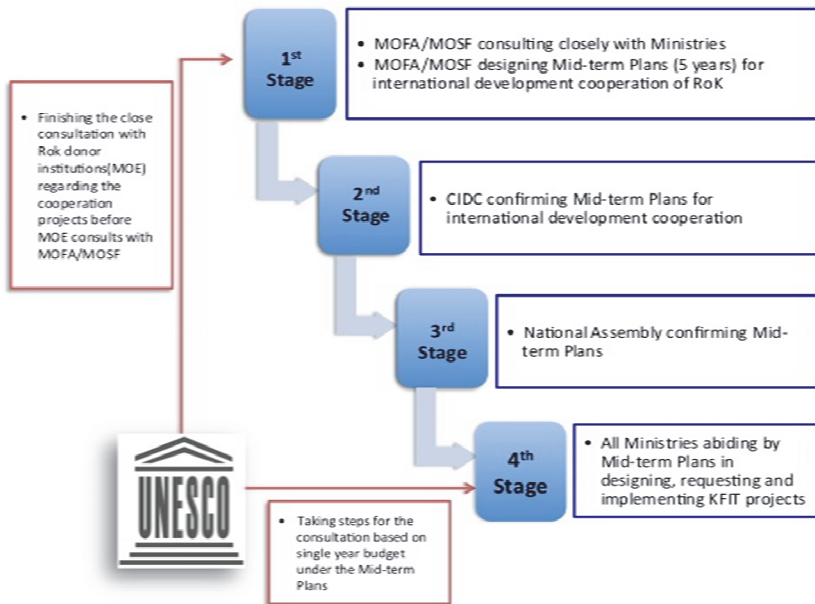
- Finishing the close consultation with Rok donor institutions(MOE) regarding the cooperation projects before MOE consults with MOFA/MOSF

1st Stage

- MOFA/MOSF consulting closely with Ministries
- MOFA/MOSF designing Mid-term Plans (5 years) for international development cooperation of RoK

2nd Stage

- CIDC confirming Mid-term Plans for international development cooperation

3rd Stage

- National Assembly confirming Mid-term Plans

4th Stage

- All Ministries abiding by Mid-term Plans in designing, requesting and implementing KFIT projects

UNESCO

- Taking steps for the consultation based on single year budget under the Mid-term Plans